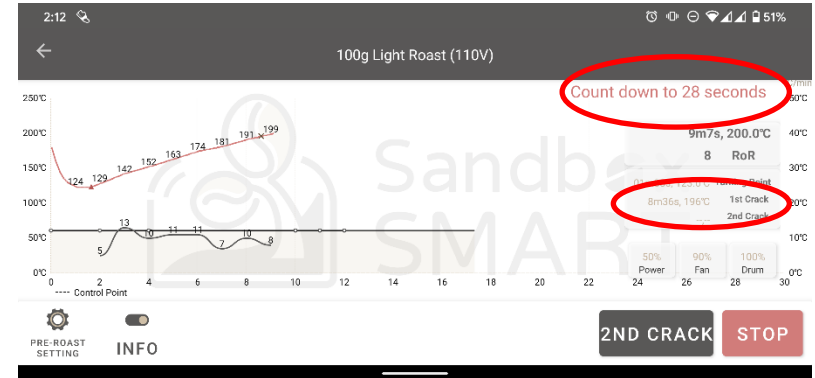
2:12

51%

100g Light Roast (110V)

Count down to 28 seconds

250℃
200℃
150℃
100℃
50℃
0℃

/min
50℃
40℃
30℃
20℃
10℃
0℃

124 129 142 152 163 174 181 191 199

5 13 10 11 11 7 10 8

0 2 4 6 8 10 12 14 16 18 20 22 24 26 28 30

---- Control Point

9m7s, 200.0℃

8 RoR

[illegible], 125.0℃ Turning Point

8m36s, 196℃ 1st Crack

--- 2nd Crack

50% Power

90% Fan

100% Drum

Sandbox SMART

PRE-ROAST SETTING

INFO

2ND CRACK

STOP